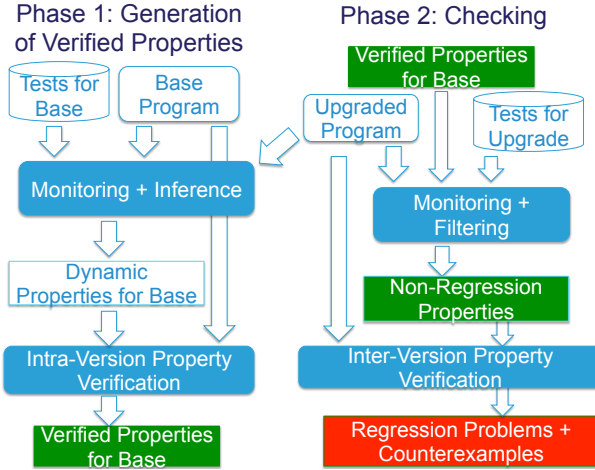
Phase 1: Generation of Verified Properties

Tests for Base

Base Program

Monitoring + Inference

Dynamic Properties for Base

Intra-Version Property Verification

Verified Properties for Base

Phase 2: Checking

Verified Properties for Base

Upgraded Program

Tests for Upgrade

Monitoring + Filtering

Non-Regression Properties

Inter-Version Property Verification

Regression Problems + Counterexamples